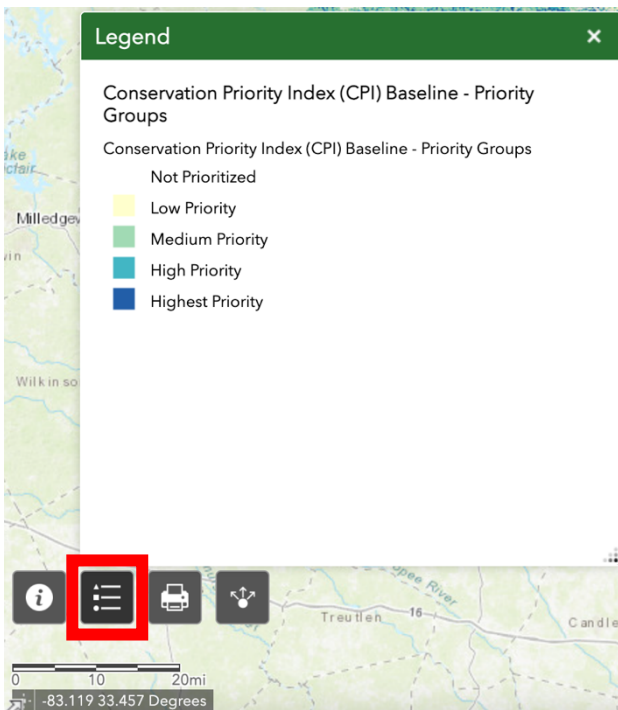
Legend

Conservation Priority Index (CPI) Baseline - Priority Groups

Conservation Priority Index (CPI) Baseline - Priority Groups

Not Prioritized
Low Priority
Medium Priority
High Priority
Highest Priority

ake
clair
Milledgev
vin
Wilkinso
Treutlen
16
Candle
pee River

0 10 20mi
-83.119 33.457 Degrees